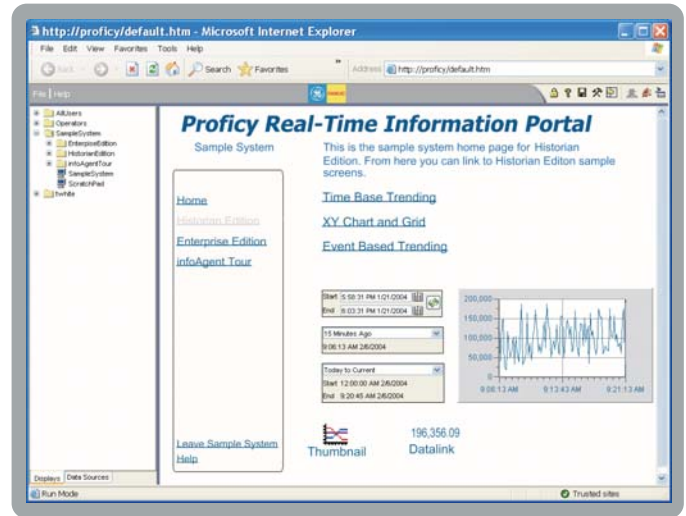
http://proficy/default.htm - Microsoft Internet Explorer

File Edit View Favorites Tools Help

Back Search Favorites

Address http://proficy/default.htm

File | Help

AllUsers
Operators
SampleSystem
EnterpriseEdition
HistorianEdition
infoAgentTour
SampleSystem
ScratchPad
twhite

Proficy Real-Time Information Portal

Sample System

This is the sample system home page for Historian Edition. From here you can link to Historian Editon sample screens.

Home
Historian Edition
Enterprise Edition
infoAgent Tour

Time Base Trending
XY Chart and Grid
Event Based Trending

Start 5:58:31 PM 1/21/2004
End 6:03:31 PM 1/21/2004

15 Minutes Ago
9:06:13 AM 2/6/2004

Today to Current
Start 12:00:00 AM 2/6/2004
End 9:20:45 AM 2/6/2004

200,000
150,000
100,000
50,000
0
9:06:13 AM
9:13:43 AM
9:21:13 AM

Leave Sample System
Help

Thumbnail

196,356.09
Datalink

Displays Data Sources

Run Mode

Trusted sites